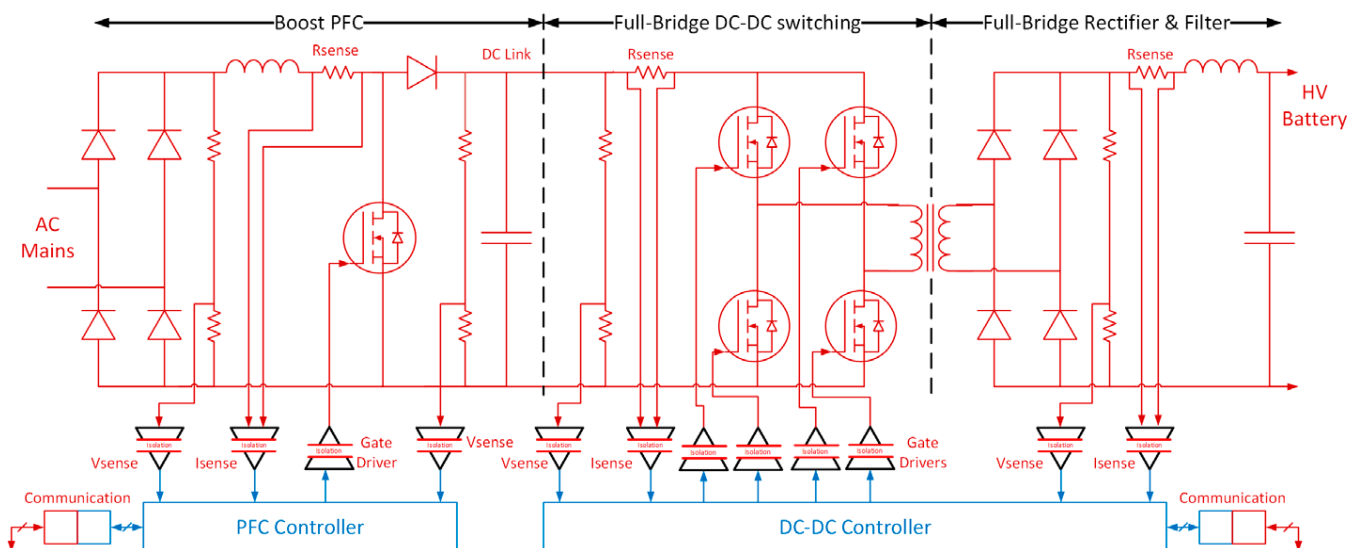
Boost PFC
Full-Bridge DC-DC switching
Full-Bridge Rectifier & Filter

Rsense
DC Link
Rsense
Rsense
HV Battery

AC Mains

Isolation Vsense
Isolation Isense
Isolation Gate Driver
Isolation Vsense
Isolation Vsense
Isolation Isense
Isolation
Isolation
Isolation
Isolation Gate Drivers
Isolation Vsense
Isolation Isense

Communication
PFC Controller
DC-DC Controller
Communication